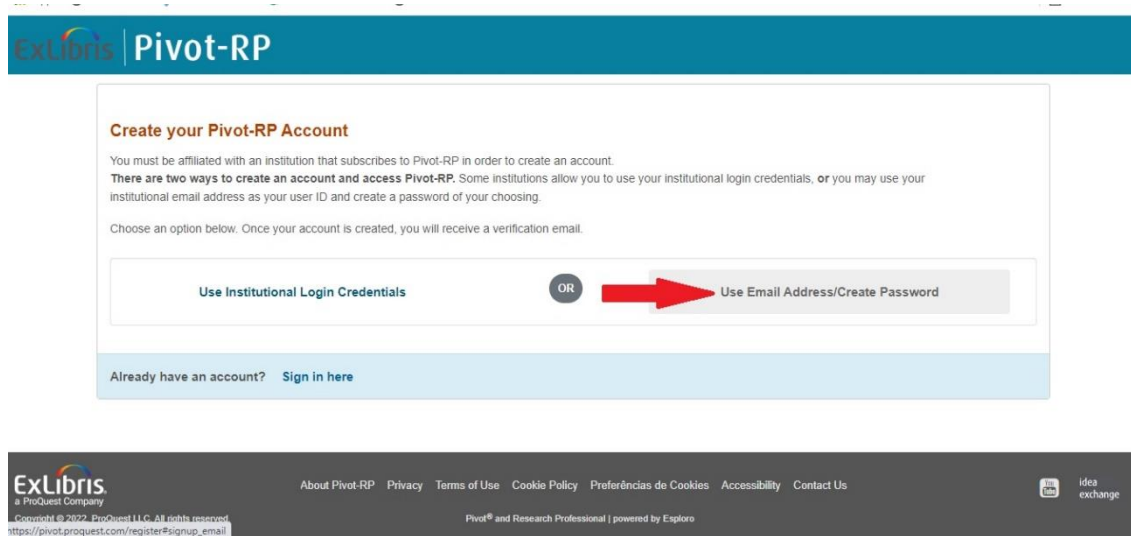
ExLibris Pivot-RP

Create your Pivot-RP Account

You must be affiliated with an institution that subscribes to Pivot-RP in order to create an account.
**There are two ways to create an account and access Pivot-RP.** Some institutions allow you to use your institutional login credentials, **or** you may use your institutional email address as your user ID and create a password of your choosing.

Choose an option below. Once your account is created, you will receive a verification email.

Use Institutional Login Credentials

OR

Use Email Address/Create Password

Already have an account? Sign in here

ExLibris
a ProQuest Company

About Pivot-RP Privacy Terms of Use Cookie Policy Preferências de Cookies Accessibility Contact Us

You Tube

idea exchange

Copyright © 2022 ProQuest LLC. All rights reserved.
https://pivot.proquest.com/register#signup_email

Pivot® and Research Professional | powered by Esploro